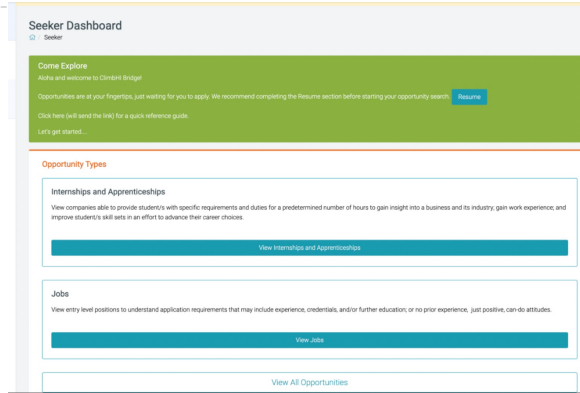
Seeker Dashboard

Seeker

Come Explore

Aisha and welcome to ClimbHI Bridge!

Opportunities are at your fingertips, just waiting for you to apply. We recommend completing the Resume section before starting your opportunity search. Resume

Click here (will send the link) for a quick reference guide.

Let's get started....

Opportunity Types

Internships and Apprenticeships

View companies able to provide student/s with specific requirements and duties for a predetermined number of hours to gain insight into a business and its industry; gain work experience; and improve student/s skill sets in an effort to advance their career choices.

View Internships and Apprenticeships

Jobs

View entry level positions to understand application requirements that may include experience, credentials, and/or further education; or no prior experience, just positive, can-do attitudes.

View Jobs

View All Opportunities